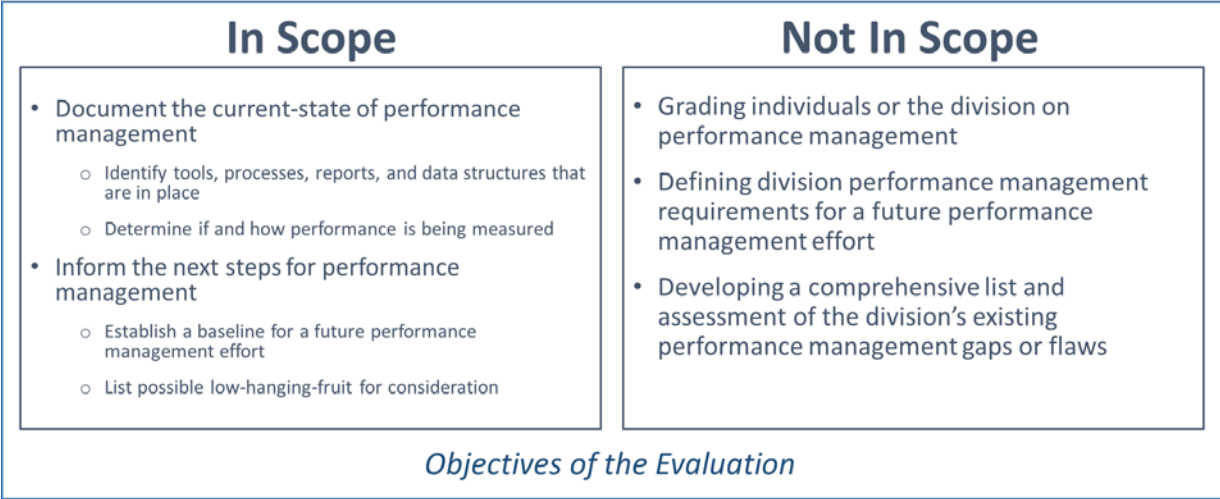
In Scope

- Document the current-state of performance management
  - Identify tools, processes, reports, and data structures that are in place
  - Determine if and how performance is being measured
- Inform the next steps for performance management
  - Establish a baseline for a future performance management effort
  - List possible low-hanging-fruit for consideration

Not In Scope

- Grading individuals or the division on performance management
- Defining division performance management requirements for a future performance management effort
- Developing a comprehensive list and assessment of the division's existing performance management gaps or flaws

Objectives of the Evaluation